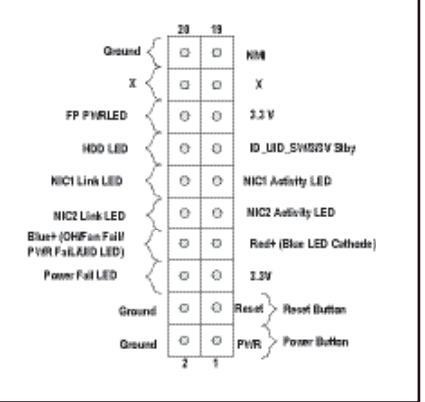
20 19

Ground NMI

X X

FP PWRLED 3.3 V

HDD LED ID_UID_SW/3.3V Stby

NIC1 Link LED NIC1 Activity LED

NIC2 Link LED NIC2 Activity LED

Blue+ (OH/Fan Fail/ PWR Fail/UID LED) Red+ (Blue LED Cathode)

Power Fail LED 3.3V

Ground Reset Reset Button

Ground PWR Power Button

2 1